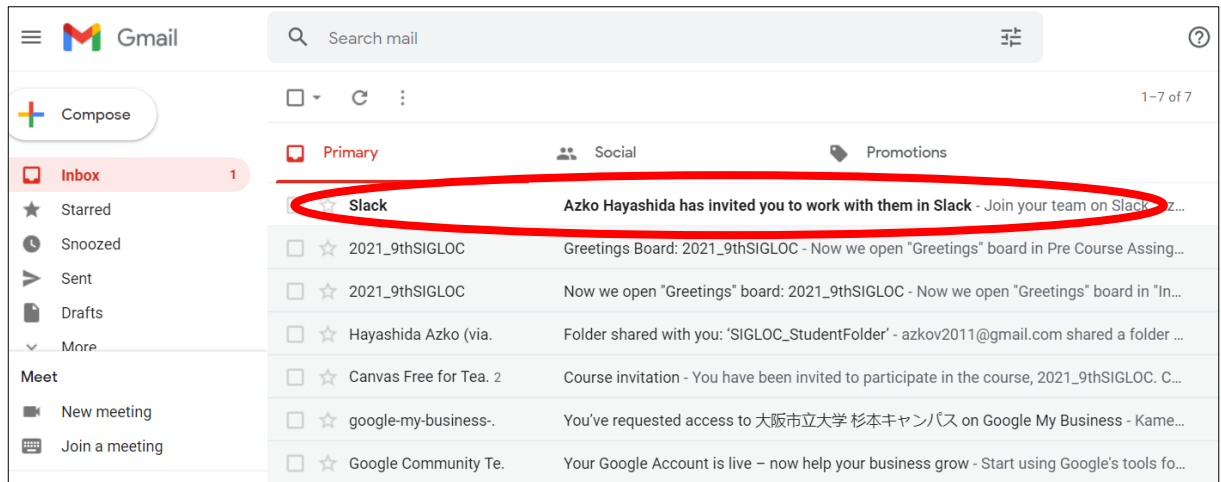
Gmail

Search mail

Compose

Inbox 1

Starred

Snoozed

Sent

Drafts

More

Meet

New meeting

Join a meeting

1–7 of 7

Primary

Social

Promotions

Slack — Azko Hayashida has invited you to work with them in Slack - Join your team on Slack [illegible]

2021_9thSIGLOC — Greetings Board: 2021_9thSIGLOC - Now we open "Greetings" board in Pre Course Assing...

2021_9thSIGLOC — Now we open "Greetings" board: 2021_9thSIGLOC - Now we open "Greetings" board in "In...

Hayashida Azko (via. — Folder shared with you: 'SIGLOC_StudentFolder' - azkov2011@gmail.com shared a folder ...

Canvas Free for Tea. 2 — Course invitation - You have been invited to participate in the course, 2021_9thSIGLOC. C...

google-my-business-. — You've requested access to 大阪市立大学 杉本キャンパス on Google My Business - Kame...

Google Community Te. — Your Google Account is live – now help your business grow - Start using Google's tools fo...